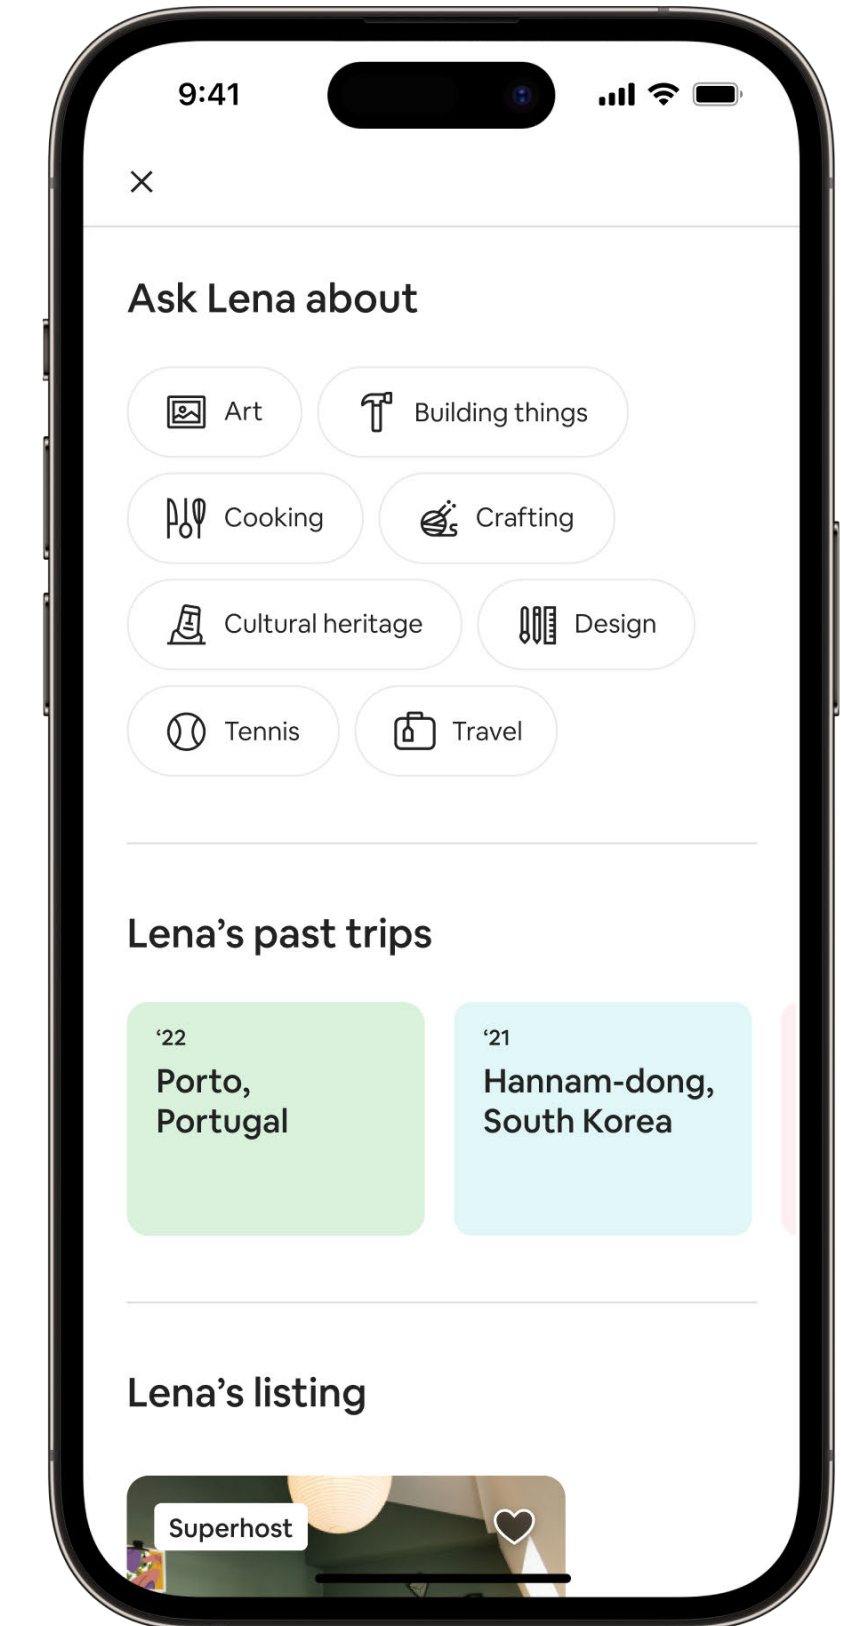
9:41

×

Ask Lena about

Art

Building things

Cooking

Crafting

Cultural heritage

Design

Tennis

Travel

Lena’s past trips

‘22
Porto, Portugal

‘21
Hannam-dong, South Korea

Lena’s listing

Superhost